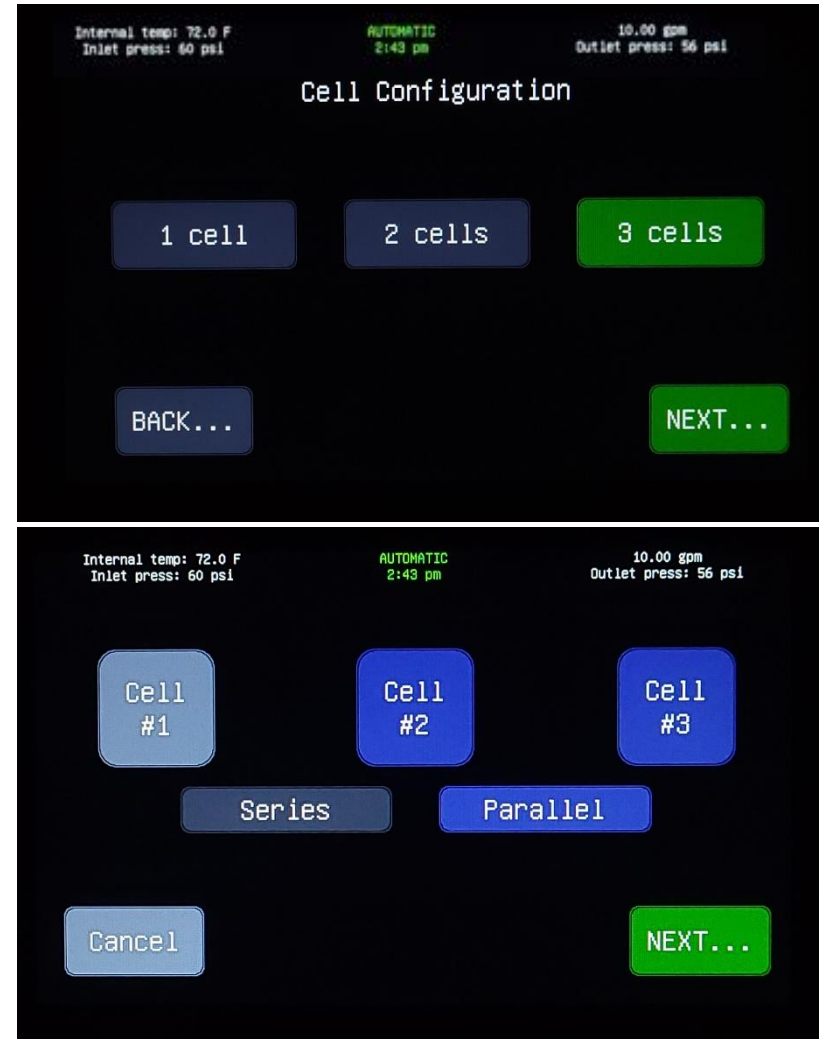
Internal temp: 72.0 F
Inlet press: 60 psi

AUTOMATIC
2:43 pm

10.00 gpm
Outlet press: 56 psi

Cell Configuration

1 cell

2 cells

3 cells

BACK...

NEXT...

Internal temp: 72.0 F
Inlet press: 60 psi

AUTOMATIC
2:43 pm

10.00 gpm
Outlet press: 56 psi

Cell #1

Cell #2

Cell #3

Series

Parallel

Cancel

NEXT...